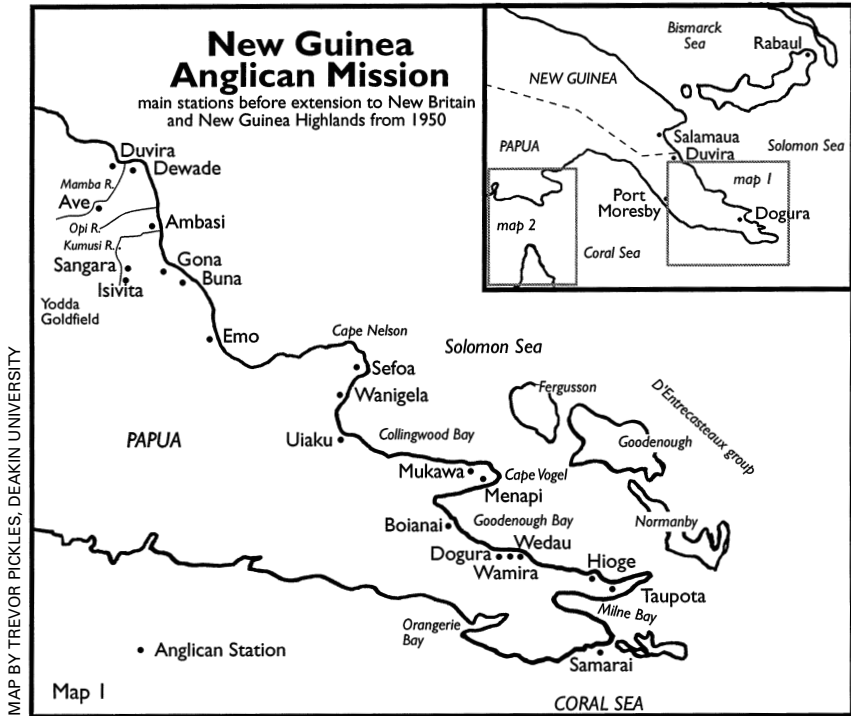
New Guinea
Anglican Mission
main stations before extension to New Britain and New Guinea Highlands from 1950

Bismarck Sea
Rabaul
NEW GUINEA
PAPUA
Salamaua
Duvira
Solomon Sea
map 1
Port Moresby
Dogura
map 2
Coral Sea

Duvira
Dewade
Mamba R.
Ave
Opi R.
Ambasi
Kumusi R.
Sangara
Gona
Buna
Isivita
Yodda Goldfield
Emo
Cape Nelson
Solomon Sea
Sefoa
Wanigela
Fergusson
D'Entrecasteaux group
PAPUA
Uiaku
Collingwood Bay
Goodenough
Mukawa
Cape Vogel
Menapi
Boianai
Goodenough Bay
Normanby
Wedau
Dogura
Wamira
Hioge
Taupota
Milne Bay
Orangerie Bay
Samarai
• Anglican Station
Map 1
CORAL SEA

MAP BY TREVOR PICKLES, DEAKIN UNIVERSITY